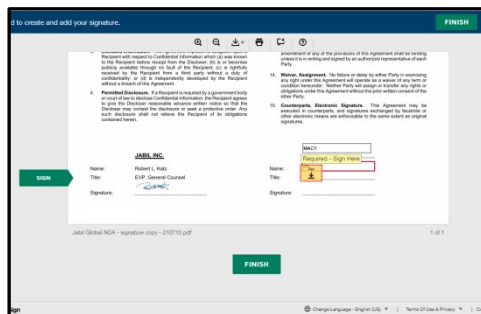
d to create and add your signature.

FINISH

Recipient with respect to Confidential Information which (a) was known to the Recipient before receipt from the Discloser; (b) is or becomes publicly available through no fault of the Recipient; (c) is rightfully received by the Recipient from a third party without a duty of confidentiality; or (d) is independently developed by the Recipient without a breach of this Agreement.

4. Permitted Disclosure. If a Recipient is required by a government body or court of law to disclose Confidential Information, the Recipient agrees to give the Discloser reasonable advance written notice so that the Discloser may contest the disclosure or seek a protective order. Any such disclosure shall not relieve the Recipient of its obligations contained herein.

amendment of any of the provisions of this Agreement shall be binding unless it is in writing and signed by an authorized representative of each Party.

14. Waiver, Assignment. No failure or delay by either Party in exercising any right under this Agreement will operate as a waiver of any term or condition hereunder. Neither Party will assign or transfer any rights or obligations under this Agreement without the prior written consent of the other Party.

15. Counterparts, Electronic Signature. This Agreement may be executed in counterparts, and signatures exchanged by facsimile or other electronic means are enforceable to the same extent as original signatures.

SIGN

JABIL INC.

Name: Robert L. Katz
Title: EVP, General Counsel
Signature:

MACY
Required - Sign Here

Name:
Title:
Signature:

Jabil Global NDA - signature copy - 210712.pdf

1 of 1

FINISH

ign

Change Language - English (US) | Terms Of Use & Privacy